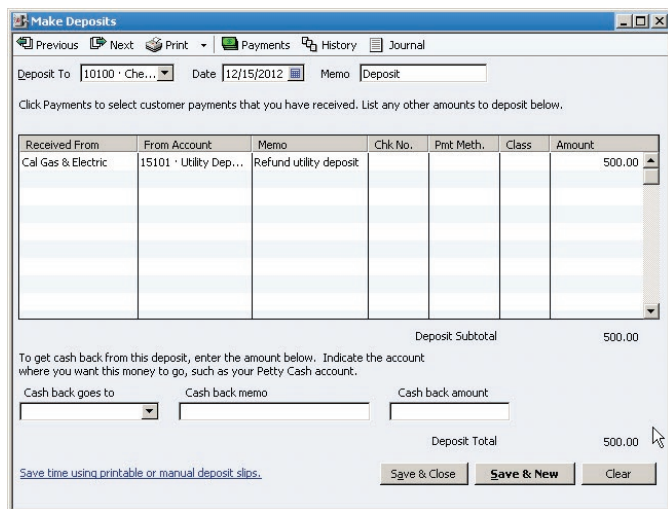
Make Deposits

Previous Next Print Payments History Journal

Deposit To 10100 · Che... Date 12/15/2012 Memo Deposit

Click Payments to select customer payments that you have received. List any other amounts to deposit below.

| Received From | From Account | Memo | Chk No. | Pmt Meth. | Class | Amount |
|---|---|---|---|---|---|---|
| Cal Gas & Electric | 15101 · Utility Dep... | Refund utility deposit | | | | 500.00 |

Deposit Subtotal 500.00

To get cash back from this deposit, enter the amount below. Indicate the account where you want this money to go, such as your Petty Cash account.

Cash back goes to Cash back memo Cash back amount

Deposit Total 500.00

Save time using printable or manual deposit slips.

Save & Close Save & New Clear